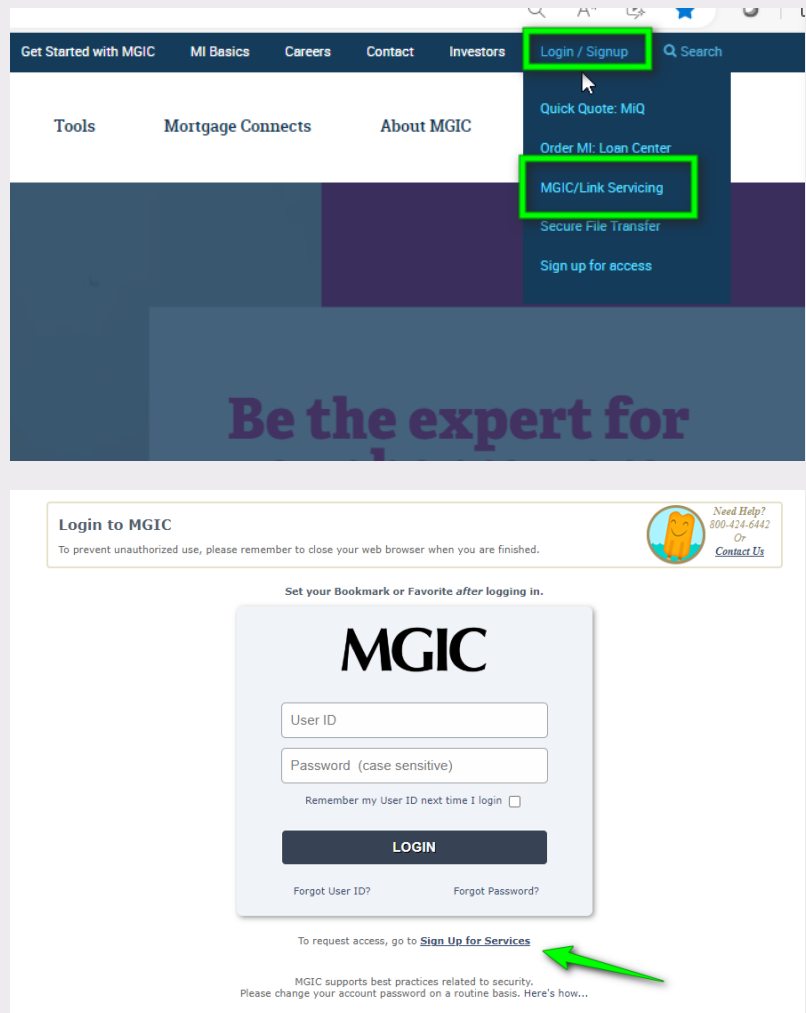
Get Started with MGIC MI Basics Careers Contact Investors Login / Signup Search

Quick Quote: MiQ
Order MI: Loan Center
MGIC/Link Servicing
Secure File Transfer
Sign up for access

Tools Mortgage Connects About MGIC

Be the expert for

Login to MGIC
To prevent unauthorized use, please remember to close your web browser when you are finished.

Need Help?
800-424-6442
Or
Contact Us

Set your Bookmark or Favorite *after* logging in.

MGIC

User ID
Password (case sensitive)
Remember my User ID next time I login
LOGIN
Forgot User ID? Forgot Password?

To request access, go to Sign Up for Services

MGIC supports best practices related to security.
Please change your account password on a routine basis. Here's how...